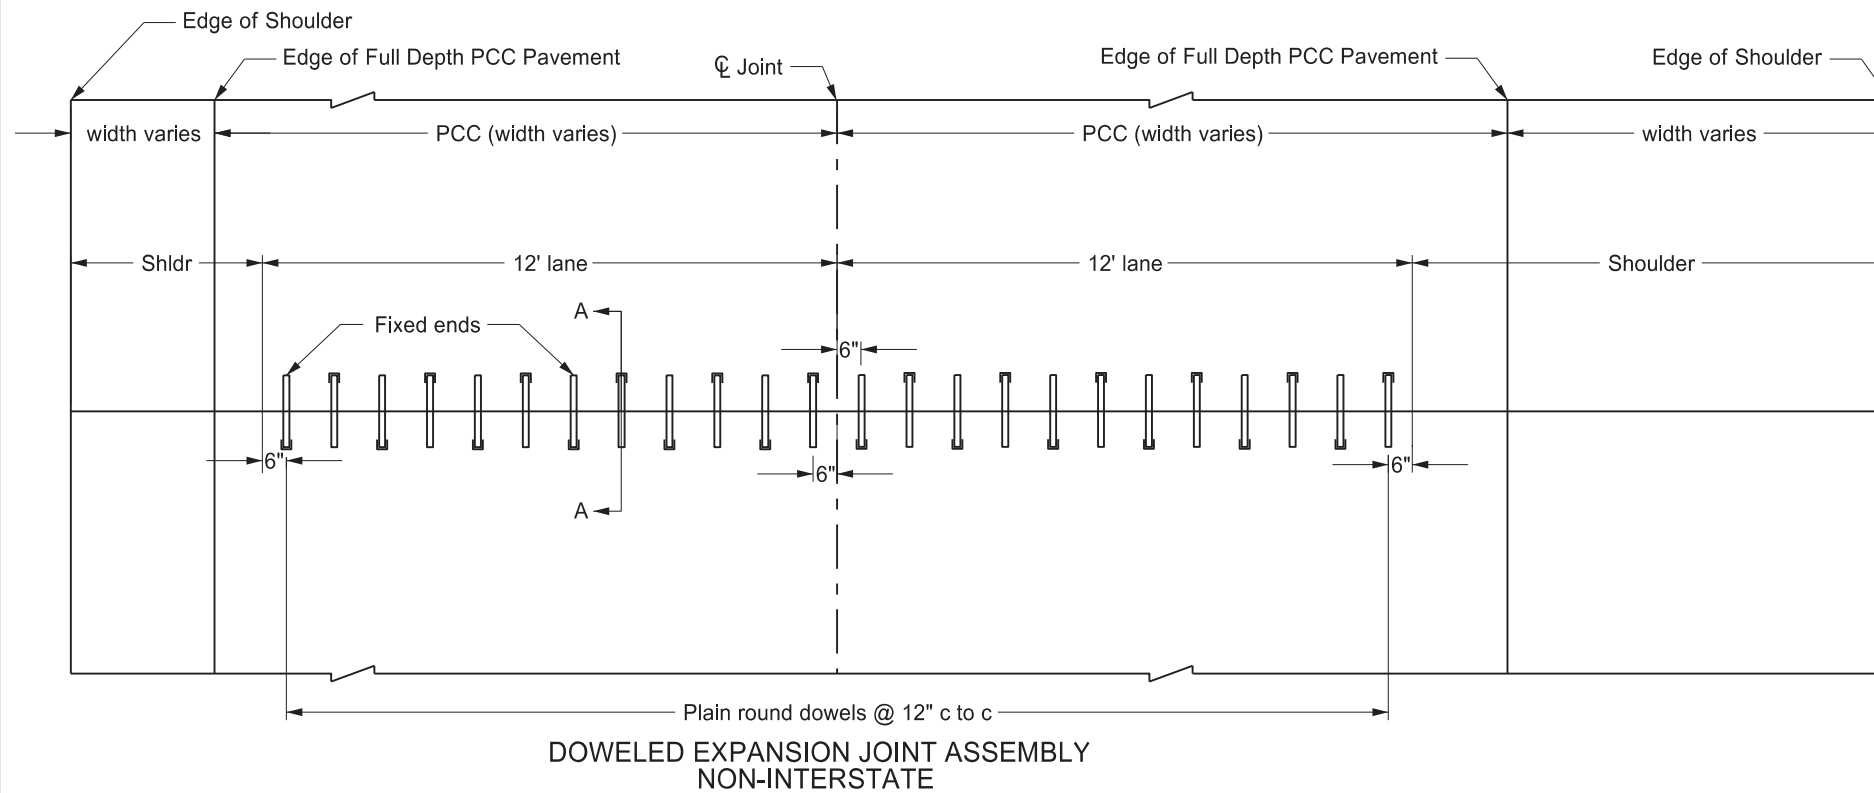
Edge of Shoulder

Edge of Full Depth PCC Pavement

℄ Joint

Edge of Full Depth PCC Pavement

Edge of Shoulder

width varies

PCC (width varies)

PCC (width varies)

width varies

Shldr

12' lane

12' lane

Shoulder

Fixed ends

A

6"

6"

6"

6"

A

Plain round dowels @ 12" c to c

DOWELED EXPANSION JOINT ASSEMBLY
NON-INTERSTATE